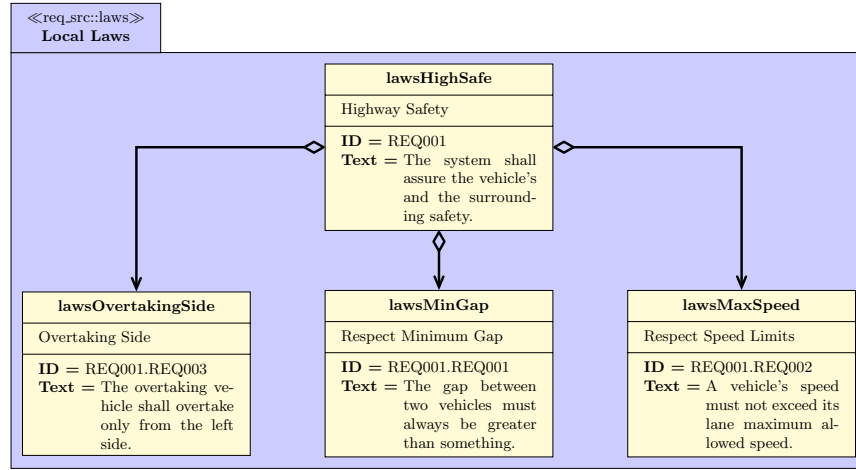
≪req_src::laws≫
Local Laws

lawsHighSafe
Highway Safety
ID = REQ001
Text = The system shall assure the vehicle's and the surrounding safety.

lawsOvertakingSide
Overtaking Side
ID = REQ001.REQ003
Text = The overtaking vehicle shall overtake only from the left side.

lawsMinGap
Respect Minimum Gap
ID = REQ001.REQ001
Text = The gap between two vehicles must always be greater than something.

lawsMaxSpeed
Respect Speed Limits
ID = REQ001.REQ002
Text = A vehicle's speed must not exceed its lane maximum allowed speed.